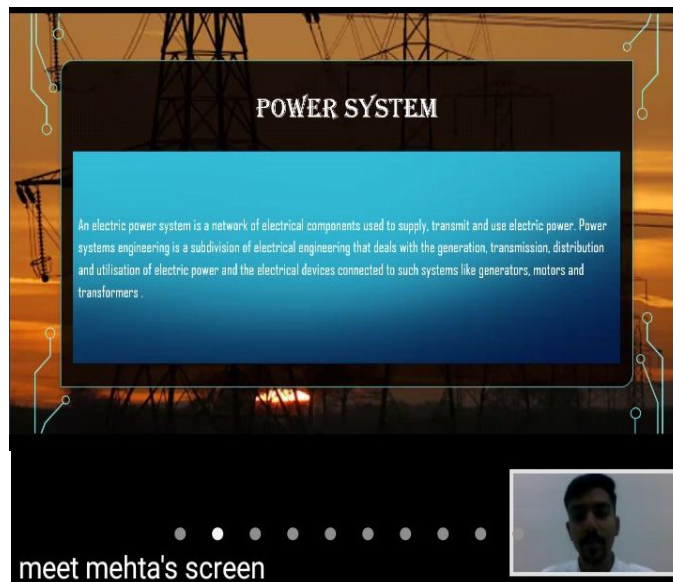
POWER SYSTEM

An electric power system is a network of electrical components used to supply, transmit and use electric power. Power systems engineering is a subdivision of electrical engineering that deals with the generation, transmission, distribution and utilisation of electric power and the electrical devices connected to such systems like generators, motors and transformers .

meet mehta's screen